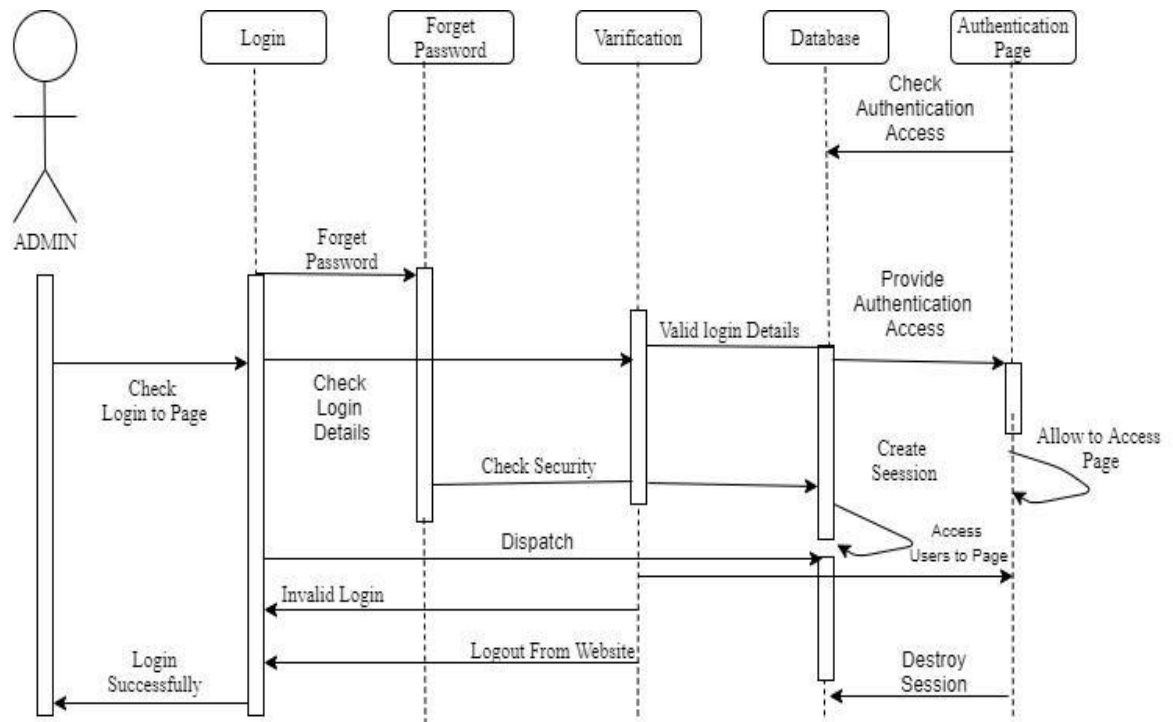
Login

Forget Password

Varification

Database

Authentication Page

ADMIN

Check Authentication Access

Forget Password

Provide Authentication Access

Valid login Details

Check Login to Page

Check Login Details

Create Seession

Allow to Access Page

Check Security

Access Users to Page

Dispatch

Invalid Login

Logout From Website

Login Successfully

Destroy Session